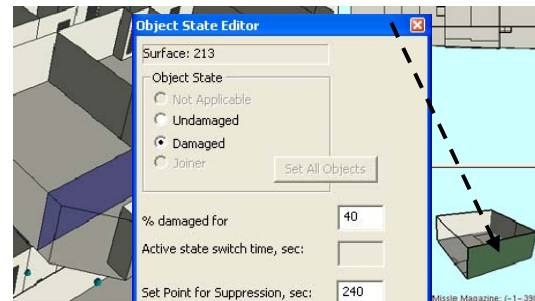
Object State Editor

Surface: 213

Object State

Not Applicable

Undamaged

Damaged

Joiner

Set All Objects

% damaged for 40

Active state switch time, sec:

Set Point for Suppression, sec: 240

Missle Magazine: (-1-39